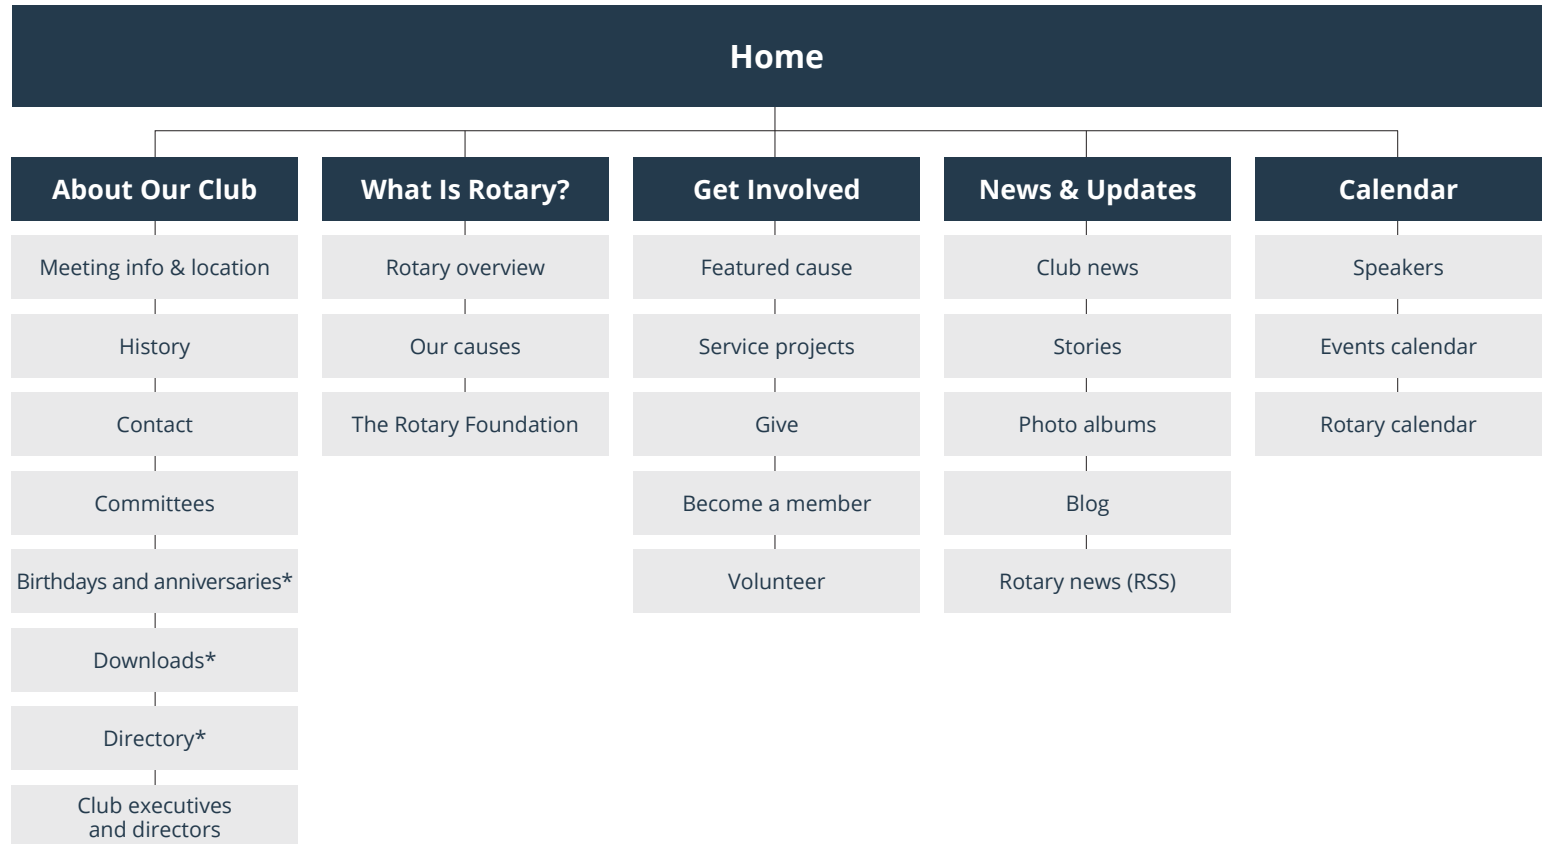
Home

About Our Club

Meeting info & location

History

Contact

Committees

Birthdays and anniversaries*

Downloads*

Directory*

Club executives and directors

What Is Rotary?

Rotary overview

Our causes

The Rotary Foundation

Get Involved

Featured cause

Service projects

Give

Become a member

Volunteer

News & Updates

Club news

Stories

Photo albums

Blog

Rotary news (RSS)

Calendar

Speakers

Events calendar

Rotary calendar